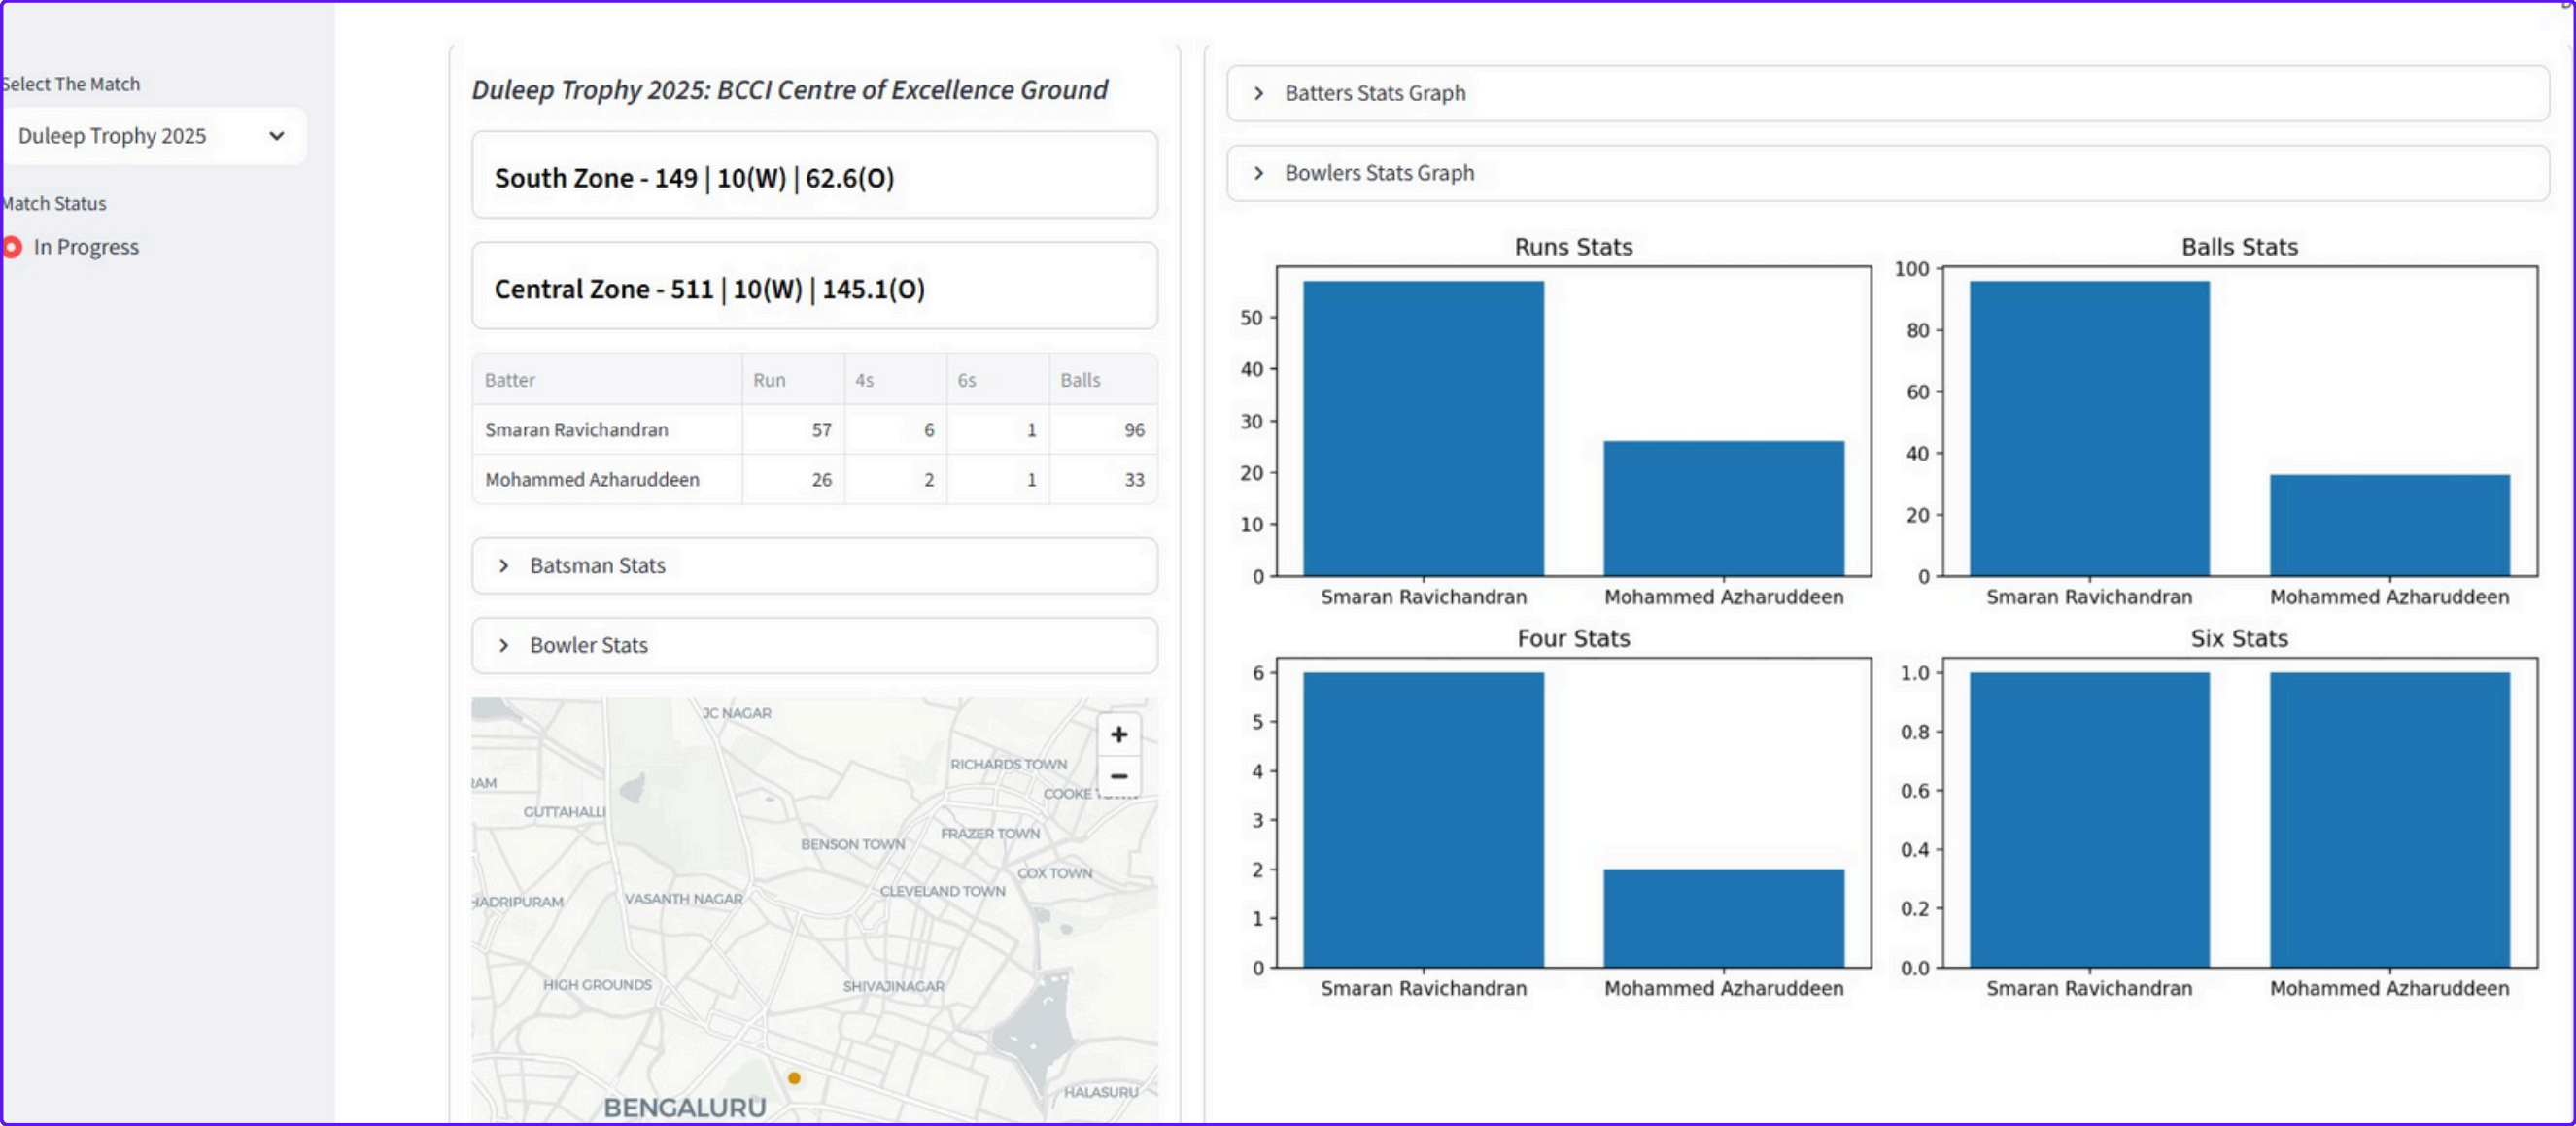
Select The Match

Duleep Trophy 2025

Match Status

In Progress

Duleep Trophy 2025: BCCI Centre of Excellence Ground

South Zone - 149 | 10(W) | 62.6(O)

Central Zone - 511 | 10(W) | 145.1(O)

| Batter | Run | 4s | 6s | Balls |
|---|---|---|---|---|
| Smaran Ravichandran | 57 | 6 | 1 | 96 |
| Mohammed Azharuddeen | 26 | 2 | 1 | 33 |

Batsman Stats

Bowler Stats

JC NAGAR
RICHARDS TOWN
COOKE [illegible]
RAM
GUTTAHALLI
FRAZER TOWN
BENSON TOWN
COX TOWN
CLEVELAND TOWN
ADRIPURAM
VASANTH NAGAR
HIGH GROUNDS
SHIVAJINAGAR
HALASURU
BENGALURU
+
−

Batters Stats Graph

Bowlers Stats Graph

Runs Stats
0
10
20
30
40
50
Smaran Ravichandran
Mohammed Azharuddeen

Balls Stats
0
20
40
60
80
100
Smaran Ravichandran
Mohammed Azharuddeen

Four Stats
0
1
2
3
4
5
6
Smaran Ravichandran
Mohammed Azharuddeen

Six Stats
0.0
0.2
0.4
0.6
0.8
1.0
Smaran Ravichandran
Mohammed Azharuddeen